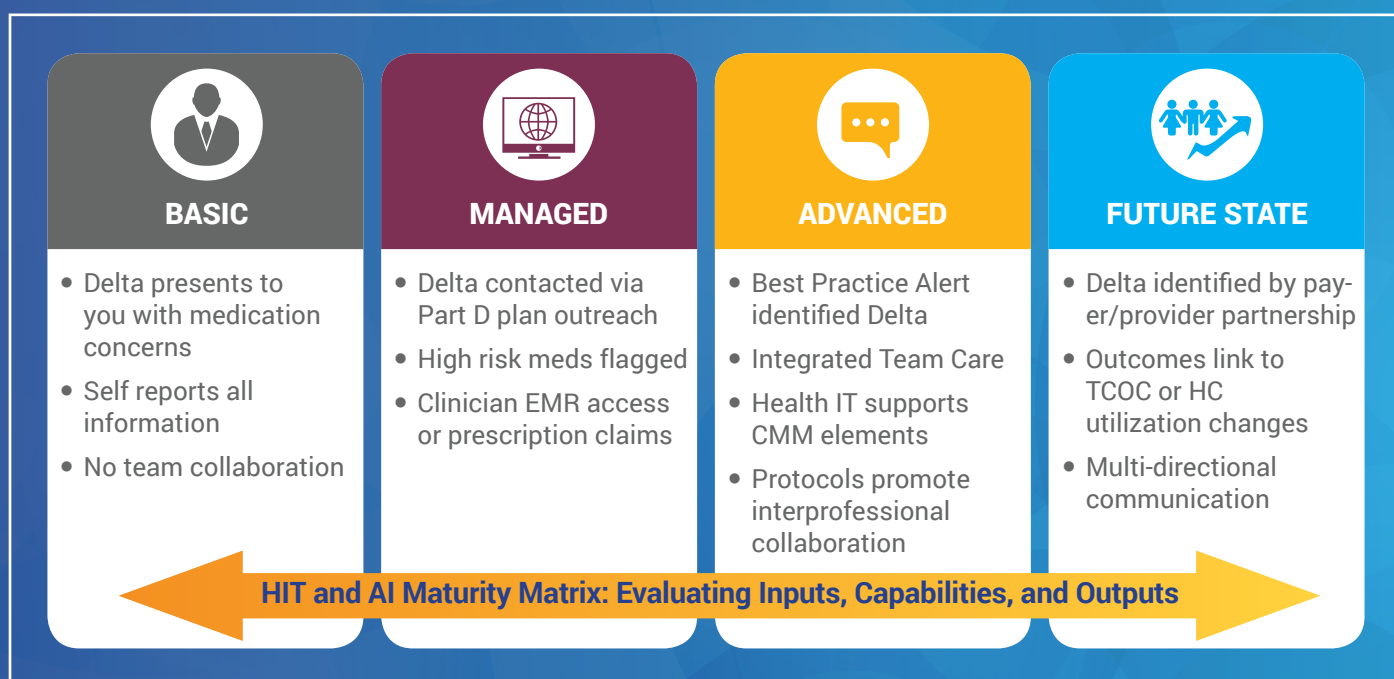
BASIC

- Delta presents to you with medication concerns
- Self reports all information
- No team collaboration

MANAGED

- Delta contacted via Part D plan outreach
- High risk meds flagged
- Clinician EMR access or prescription claims

ADVANCED

- Best Practice Alert identified Delta
- Integrated Team Care
- Health IT supports CMM elements
- Protocols promote interprofessional collaboration

FUTURE STATE

- Delta identified by payer/provider partnership
- Outcomes link to TCOC or HC utilization changes
- Multi-directional communication

HIT and AI Maturity Matrix: Evaluating Inputs, Capabilities, and Outputs